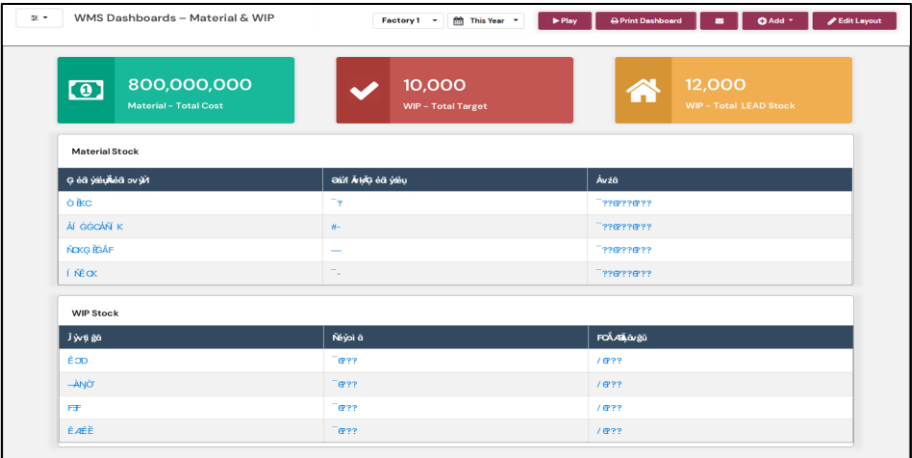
WMS Dashboards – Material & WIP

Factory 1 ▾ This Year ▾ ▶ Play Print Dashboard Add ▾ Edit Layout

800,000,000
Material - Total Cost

10,000
WIP - Total Target

12,000
WIP - Total LEAD Stock

Material Stock

| Ọ éă ýéụẢéă ơvỳỊ | ƏẻừỈ ÁrẻýỌ éă ýéụ | Áv.žă |
|---|---|---|
| Ö ÎKC | ¯? | ¯??@??@?? |
| ÁÍ GGCÁÑ K | #- | ¯??@??@?? |
| ÑCKG ÊBÁF | — | ¯??@??@?? |
| Í ÑÊCK | ¯- | ¯??@??@?? |

WIP Stock

| Ĵ ývę ğă | Ñẻýơi ă | FCÍ ẢĝÁvğü |
|---|---|---|
| Ê ƆD | ¯@?? | / @?? |
| –ÀNÖ | ¯@?? | / @?? |
| F∃F | ¯@?? | / @?? |
| Ê ÆÈÈ | ¯@?? | / @?? |